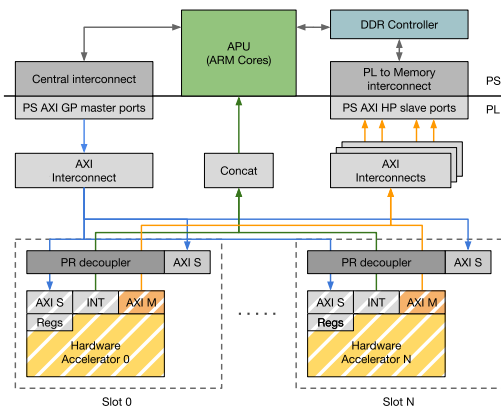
APU
(ARM Cores)

DDR Controller

Central interconnect

PS AXI GP master ports

PL to Memory interconnect

PS AXI HP slave ports

PS

PL

AXI Interconnect

Concat

AXI Interconnects

PR decoupler

AXI S

AXI S

INT

AXI M

Regs

Hardware Accelerator 0

Slot 0

. . . . .

PR decoupler

AXI S

AXI S

INT

AXI M

Regs

Hardware Accelerator N

Slot N